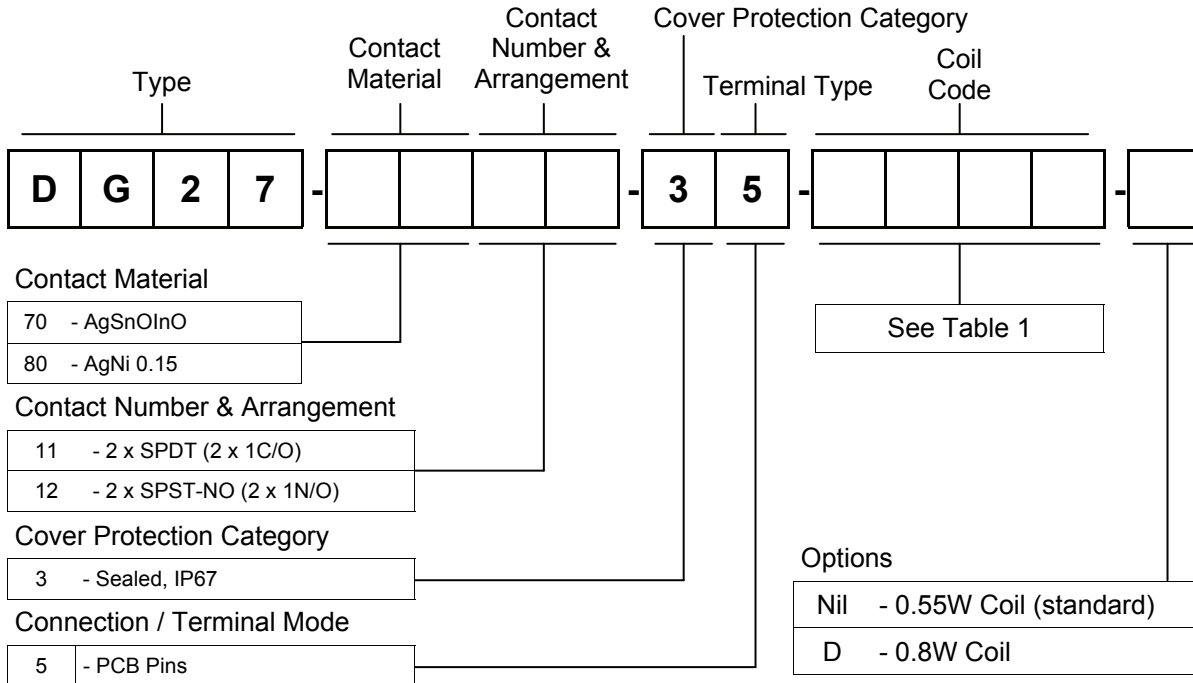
Type

Contact Material

Contact Number & Arrangement

Cover Protection Category

Terminal Type

Coil Code

D G 2 7 - - 3 5 - -

Contact Material

70 - AgSnOInO

80 - AgNi 0.15

See Table 1

Contact Number & Arrangement

11 - 2 x SPDT (2 x 1C/O)

12 - 2 x SPST-NO (2 x 1N/O)

Cover Protection Category

3 - Sealed, IP67

Options

Nil - 0.55W Coil (standard)

D - 0.8W Coil

Connection / Terminal Mode

5 - PCB Pins